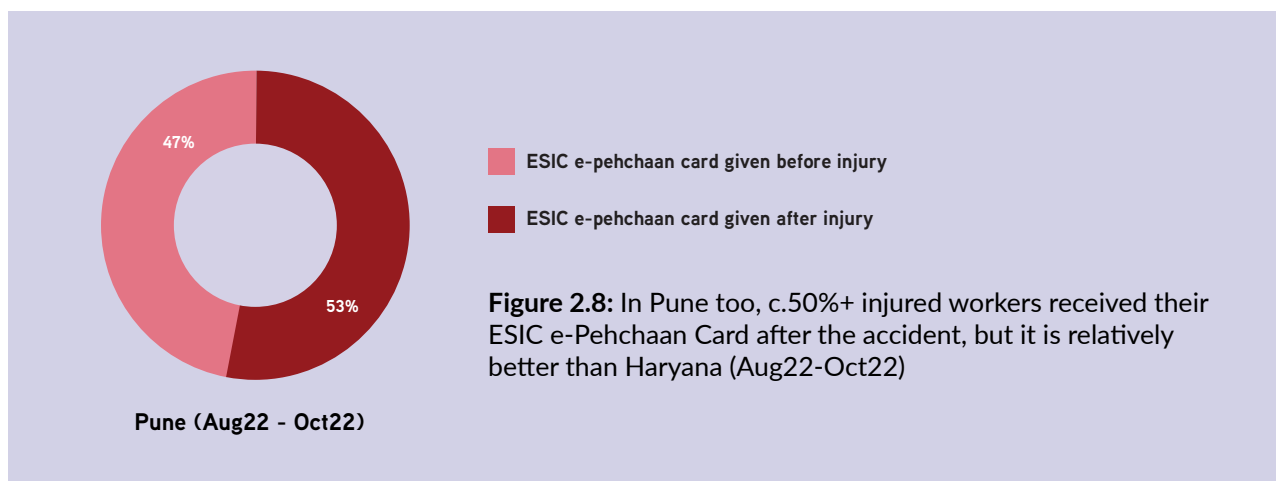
47%

53%

Pune (Aug22 - Oct22)

ESIC e-pehchaan card given before injury

ESIC e-pehchaan card given after injury

**Figure 2.8:** In Pune too, c.50%+ injured workers received their ESIC e-Pehchaan Card after the accident, but it is relatively better than Haryana (Aug22-Oct22)